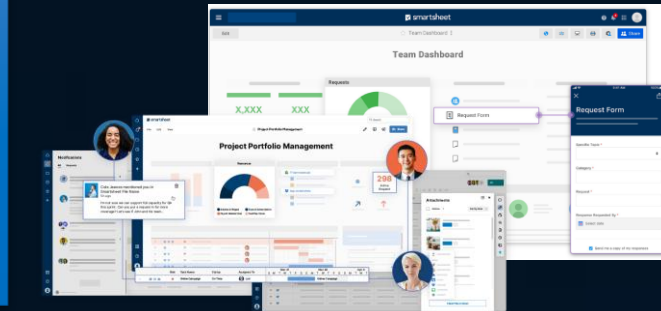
smartsheet
Edit
Team Dashboard
Share
Team Dashboard
Requests
X,XXX
XXX
Request Form
Request Form
Specific Topic *
Category *
Request *
Resource Requested By *
Select date
Send me a copy of my responses
smartsheet
Project Portfolio Management
Share
Notifications
298
Active Requests
Attachments
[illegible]